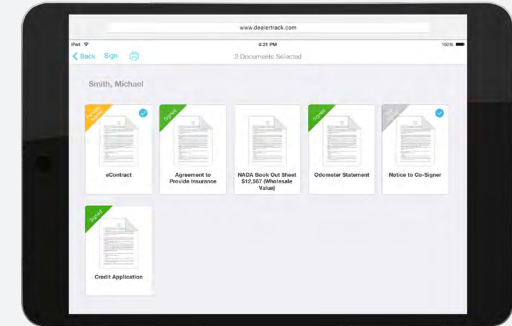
www.dealertrack.com

iPad

4:21 PM

100%

Back Sign

2 Documents Selected

Smith, Michael

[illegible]

eContract

Signed

Agreement to Provide Insurance

NADA Book Out Sheet $12,587 (Wholesale Value)

Signed

Odometer Statement

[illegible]

Notice to Co-Signer

Signed

Credit Application